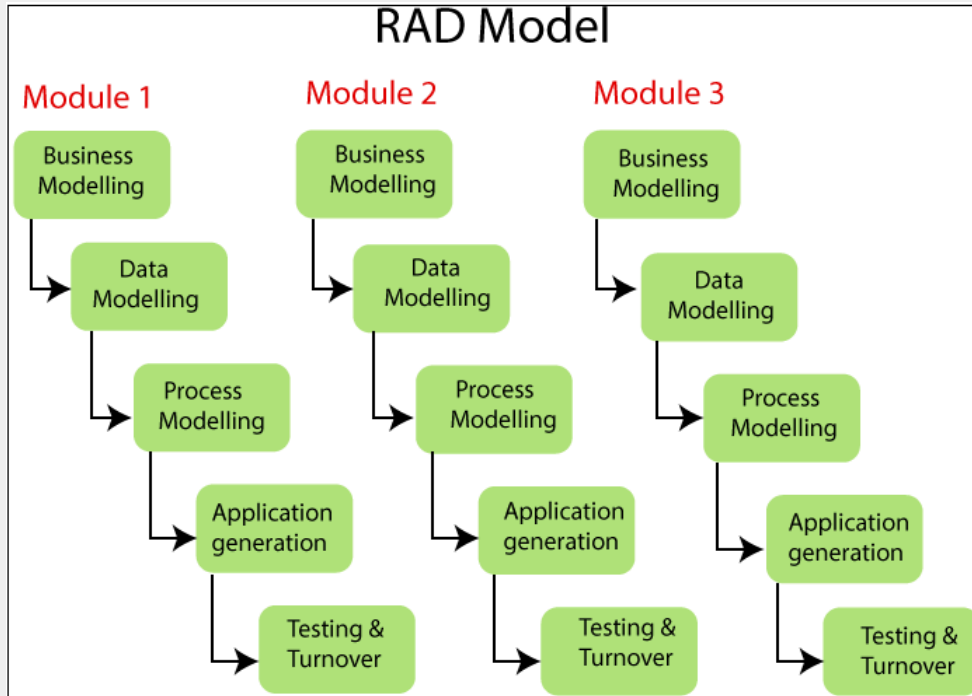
RAD Model

Module 1

Business Modelling

Data Modelling

Process Modelling

Application generation

Testing & Turnover

Module 2

Business Modelling

Data Modelling

Process Modelling

Application generation

Testing & Turnover

Module 3

Business Modelling

Data Modelling

Process Modelling

Application generation

Testing & Turnover